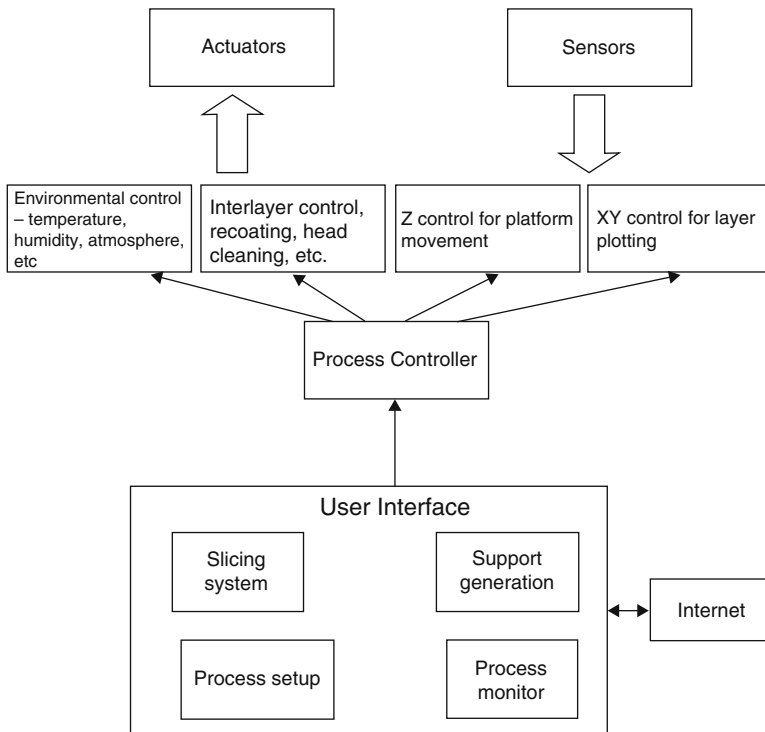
Actuators

Sensors

Environmental control – temperature, humidity, atmosphere, etc

Interlayer control, recoating, head cleaning, etc.

Z control for platform movement

XY control for layer plotting

Process Controller

User Interface

Slicing system

Support generation

Internet

Process setup

Process monitor